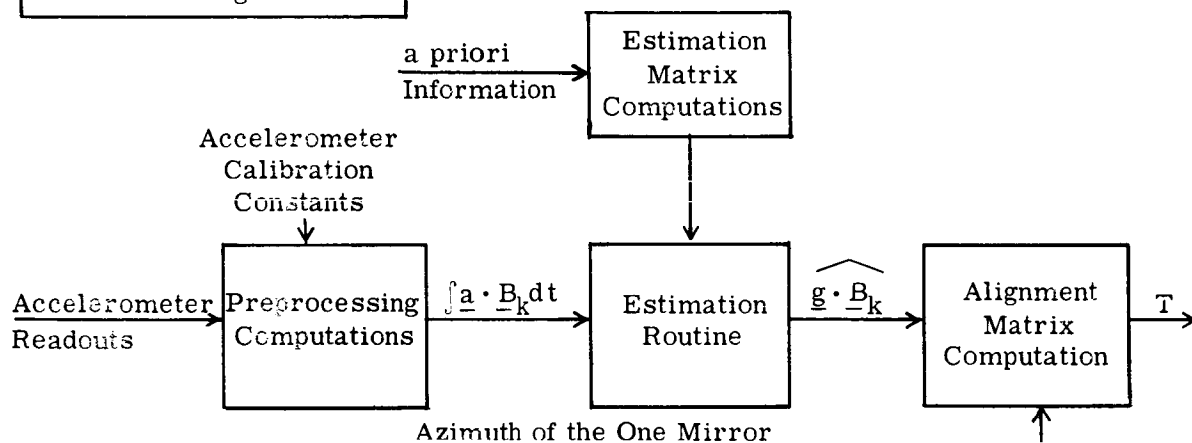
a priori Information

Estimation Matrix Computations

Accelerometer Calibration Constants

Accelerometer Readouts

Preprocessing Computations

$\int \underline{a} \cdot \underline{B}_k dt$

Estimation Routine

$\widehat{\underline{g} \cdot \underline{B}_k}$

Alignment Matrix Computation

T

Azimuth of the One Mirror